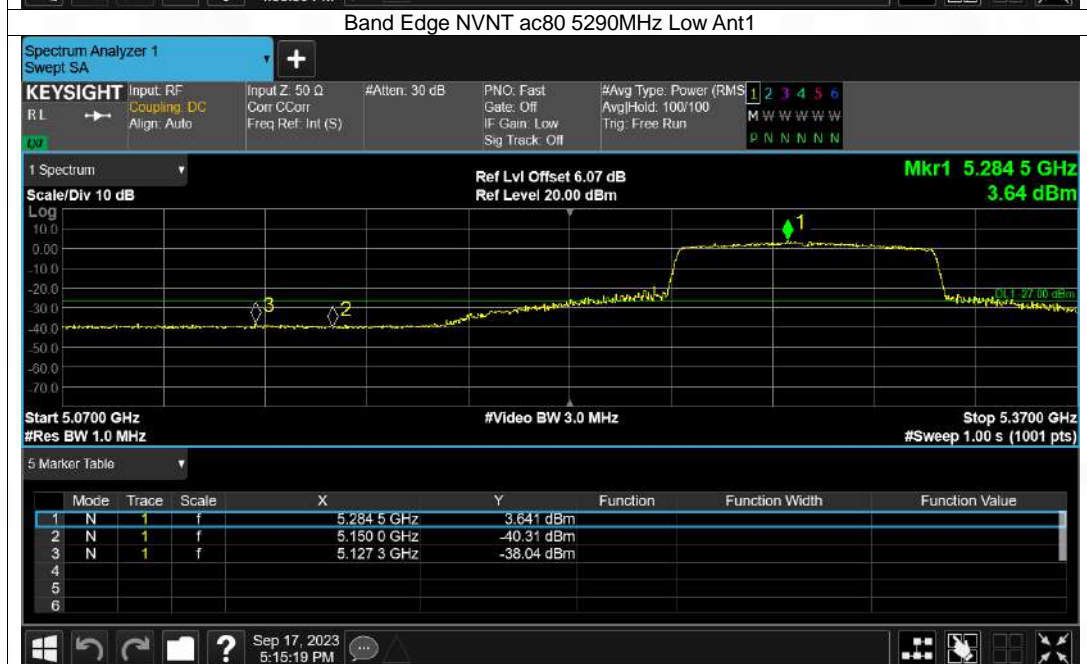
Band Edge NVNT ac80 5290MHz Low Ant1

Spectrum Analyzer 1
Swept SA

KEYSIGHT Input: RF
Coupling: DC
Align: Auto

RL

Input Z: 50 Ω
Corr CCorr
Freq Ref: Int (S)

#Atten: 30 dB

PNO: Fast
Gate: Off
IF Gain: Low
Sig Track: Off

#Avg Type: Power (RMS)
Avg|Hold: 100/100
Trig: Free Run

1 2 3 4 5 6
M W W W W W
P N N N N N

1 Spectrum

Scale/Div 10 dB

Ref Lvl Offset 6.07 dB
Ref Level 20.00 dBm

Mkr1 5.284 5 GHz
3.64 dBm

Log
10.0
0.00
-10.0
-20.0
-30.0
-40.0
-50.0
-60.0
-70.0

DL1 -27.00 dBm

Start 5.0700 GHz
#Res BW 1.0 MHz

#Video BW 3.0 MHz

Stop 5.3700 GHz
#Sweep 1.00 s (1001 pts)

5 Marker Table

| | Mode | Trace | Scale | X | Y | Function | Function Width | Function Value |
|---|---|---|---|---|---|---|---|---|
| 1 | N | 1 | f | 5.284 5 GHz | 3.641 dBm | | | |
| 2 | N | 1 | f | 5.150 0 GHz | -40.31 dBm | | | |
| 3 | N | 1 | f | 5.127 3 GHz | -38.04 dBm | | | |
| 4 | | | | | | | | |
| 5 | | | | | | | | |
| 6 | | | | | | | | |

Sep 17, 2023
5:15:19 PM